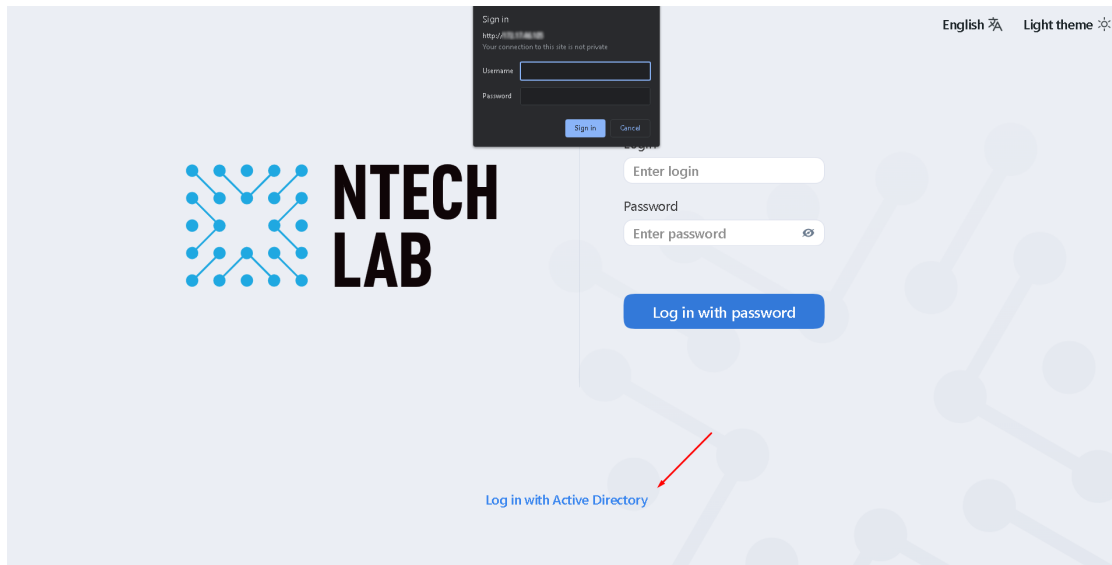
Sign in
http://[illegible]
Your connection to this site is not private
Username
Password
Sign in
Cancel

English
Light theme

NTECH
LAB

Login
Enter login
Password
Enter password

Log in with password

Log in with Active Directory